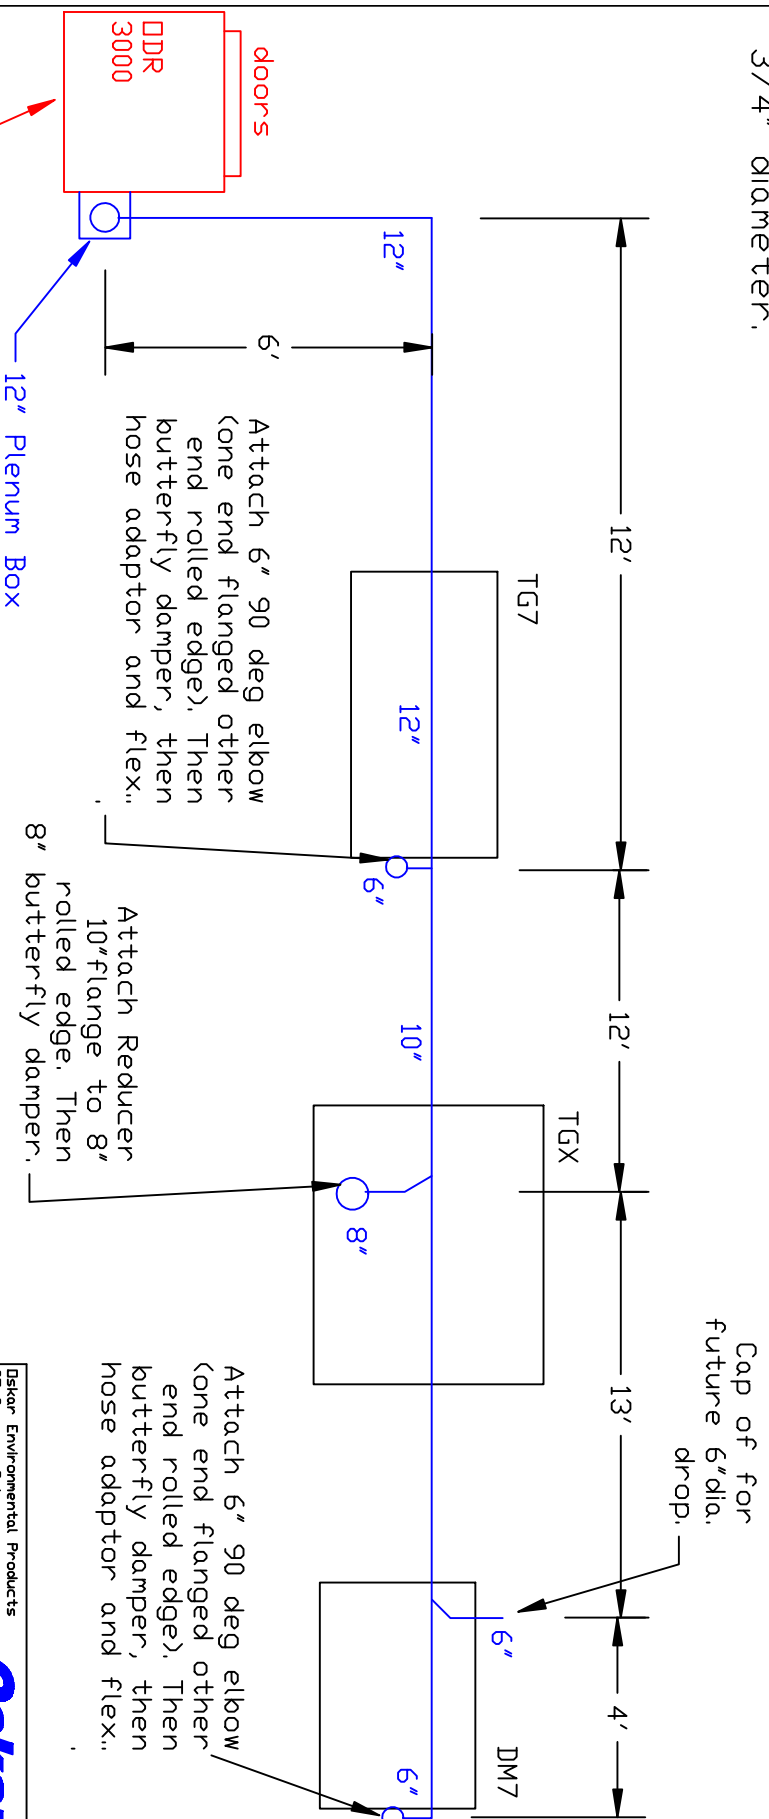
3/4" diameter.

doors

DDR 3000

12"

6'

12" Plenum Box

Attach 6" 90 deg elbow (one end flanged other end rolled edge). Then butterfly damper, then hose adaptor and flex..

12'

TG7

12"

6"

12'

10"

Attach Reducer 10"flange to 8" rolled edge. Then 8" butterfly damper.

TGX

8"

13'

Cap of for future 6"dia. drop.

Attach 6" 90 deg elbow (one end flanged other end rolled edge). Then butterfly damper, then hose adaptor and flex..

6"

4'

DM7

6"

Oskar Environmental Products